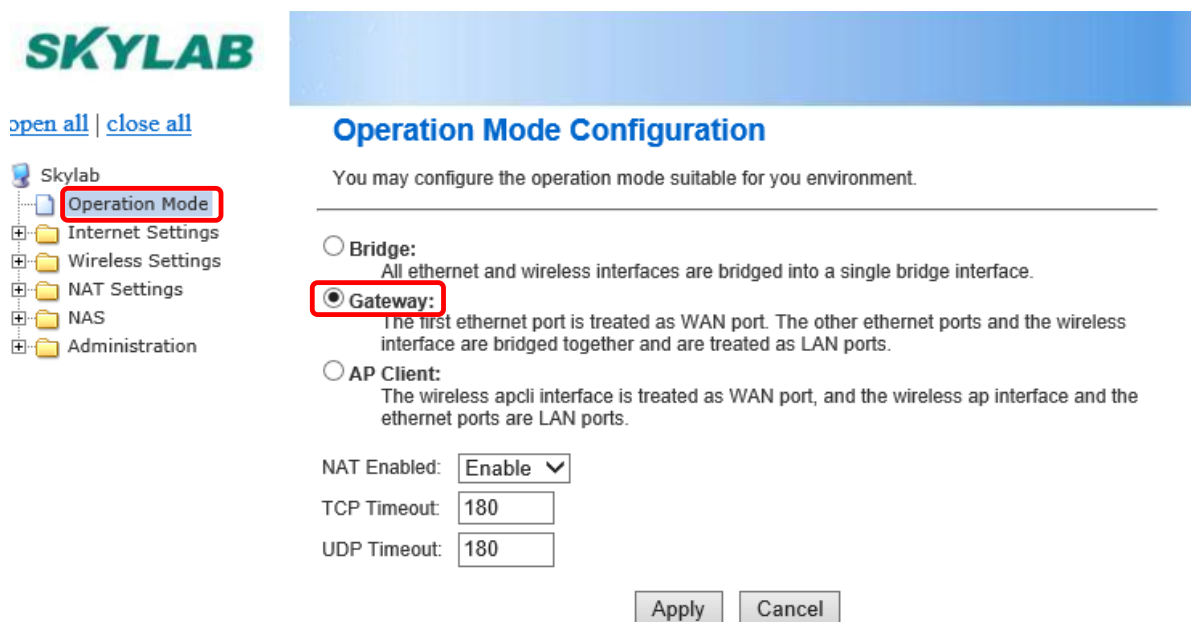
SKYLAB

open all | close all

Skylab
Operation Mode
Internet Settings
Wireless Settings
NAT Settings
NAS
Administration

Operation Mode Configuration

You may configure the operation mode suitable for you environment.

Bridge:
All ethernet and wireless interfaces are bridged into a single bridge interface.

Gateway:
The first ethernet port is treated as WAN port. The other ethernet ports and the wireless interface are bridged together and are treated as LAN ports.

AP Client:
The wireless apcli interface is treated as WAN port, and the wireless ap interface and the ethernet ports are LAN ports.

NAT Enabled: Enable

TCP Timeout: 180

UDP Timeout: 180

Apply Cancel